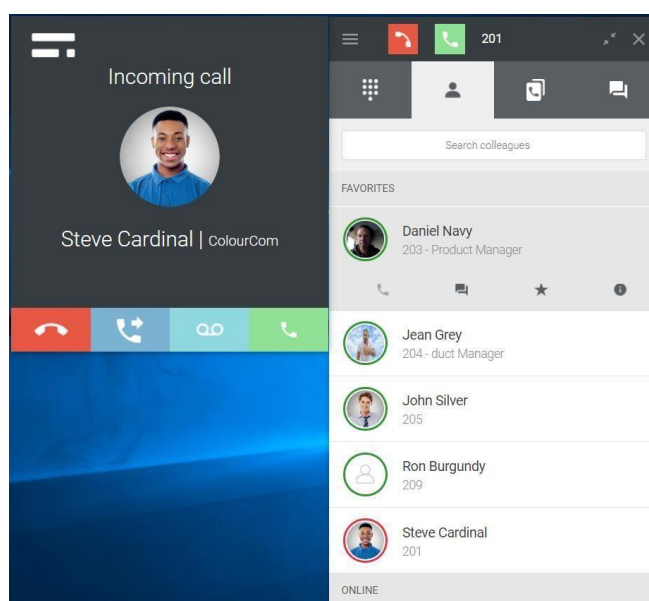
Incoming call

Steve Cardinal | ColourCom

201

Search colleagues

FAVORITES

Daniel Navy
203 - Product Manager

Jean Grey
204 - duct Manager

John Silver
205

Ron Burgundy
209

Steve Cardinal
201

ONLINE